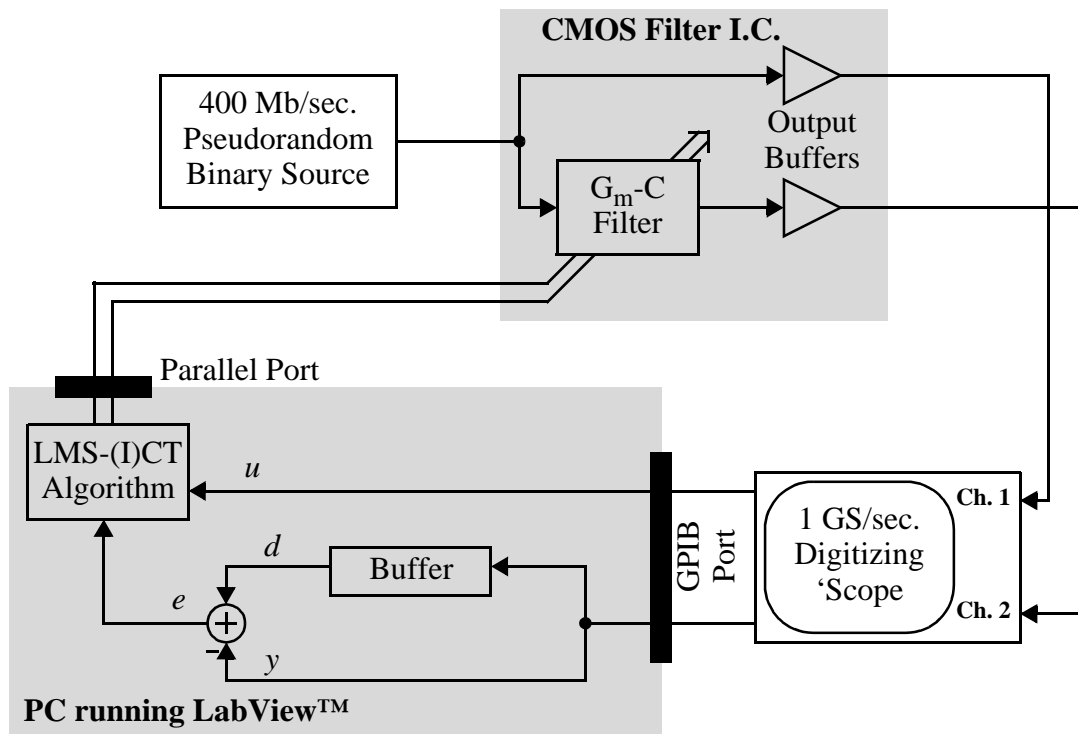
CMOS Filter I.C.

400 Mb/sec. Pseudorandom Binary Source

Output Buffers

$G_m$-C Filter

Parallel Port

LMS-(I)CT Algorithm

$u$

$d$

Buffer

$e$

$-$

$y$

GPIB Port

1 GS/sec. Digitizing 'Scope

Ch. 1

Ch. 2

PC running LabView™